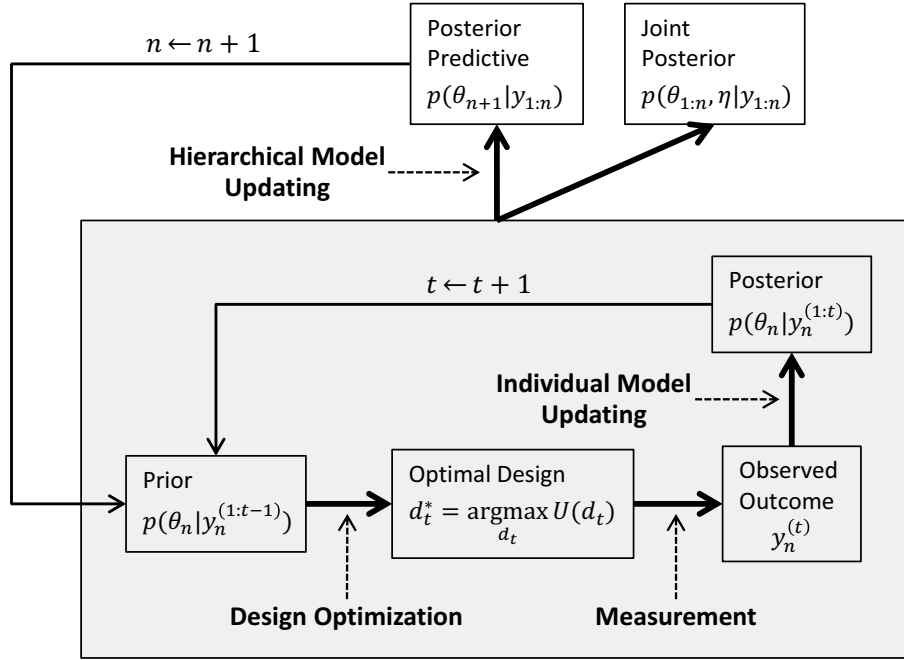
$n \leftarrow n+1$

Posterior Predictive
$p(\theta_{n+1}|y_{1:n})$

Joint Posterior
$p(\theta_{1:n}, \eta|y_{1:n})$

Hierarchical Model Updating

$t \leftarrow t+1$

Posterior
$p(\theta_n|y_n^{(1:t)})$

Individual Model Updating

Prior
$p(\theta_n|y_n^{(1:t-1)})$

Optimal Design
$d_t^* = \underset{d_t}{\operatorname{argmax}}\, U(d_t)$

Observed Outcome
$y_n^{(t)}$

Design Optimization

Measurement